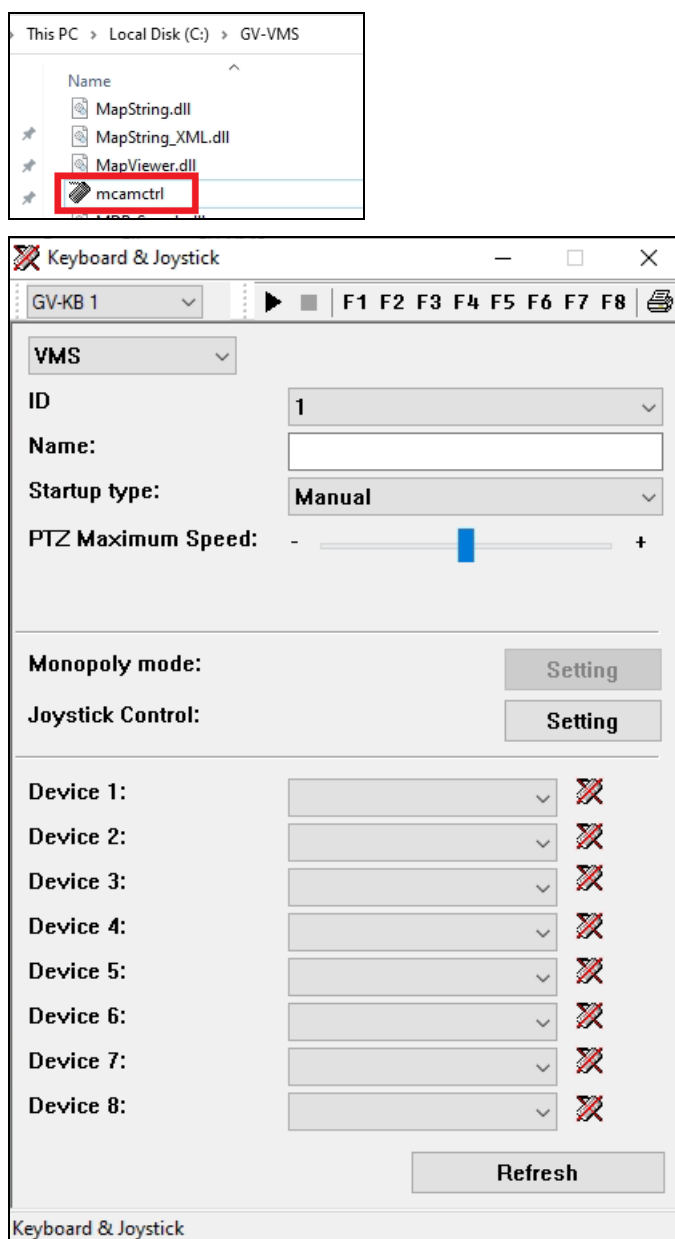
This PC > Local Disk (C:) > GV-VMS

Name

MapString.dll
MapString_XML.dll
MapViewer.dll
mcamctrl
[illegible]

Keyboard & Joystick

GV-KB 1

F1 F2 F3 F4 F5 F6 F7 F8

VMS

ID
1

Name:

Startup type:
Manual

PTZ Maximum Speed:
-
+

Monopoly mode:
Setting

Joystick Control:
Setting

Device 1:
Device 2:
Device 3:
Device 4:
Device 5:
Device 6:
Device 7:
Device 8:

Refresh

Keyboard & Joystick